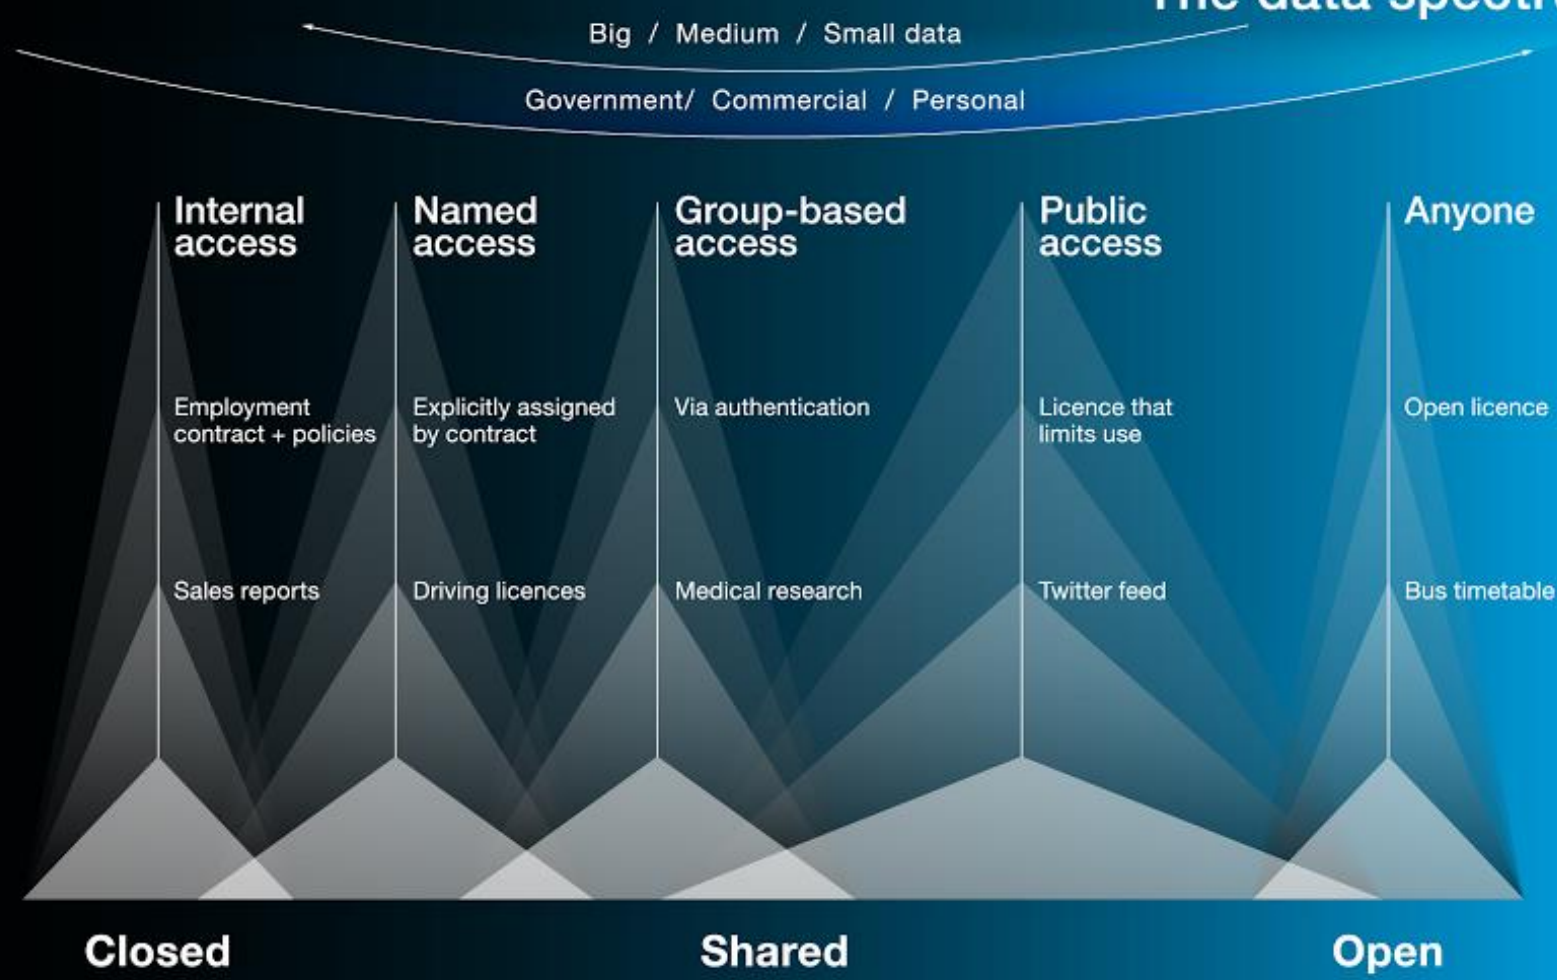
The data spectr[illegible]

Big / Medium / Small data

Government/ Commercial / Personal

Internal access

Named access

Group-based access

Public access

Anyone

Employment contract + policies

Explicitly assigned by contract

Via authentication

Licence that limits use

Open licence

Sales reports

Driving licences

Medical research

Twitter feed

Bus timetable

Closed

Shared

Open